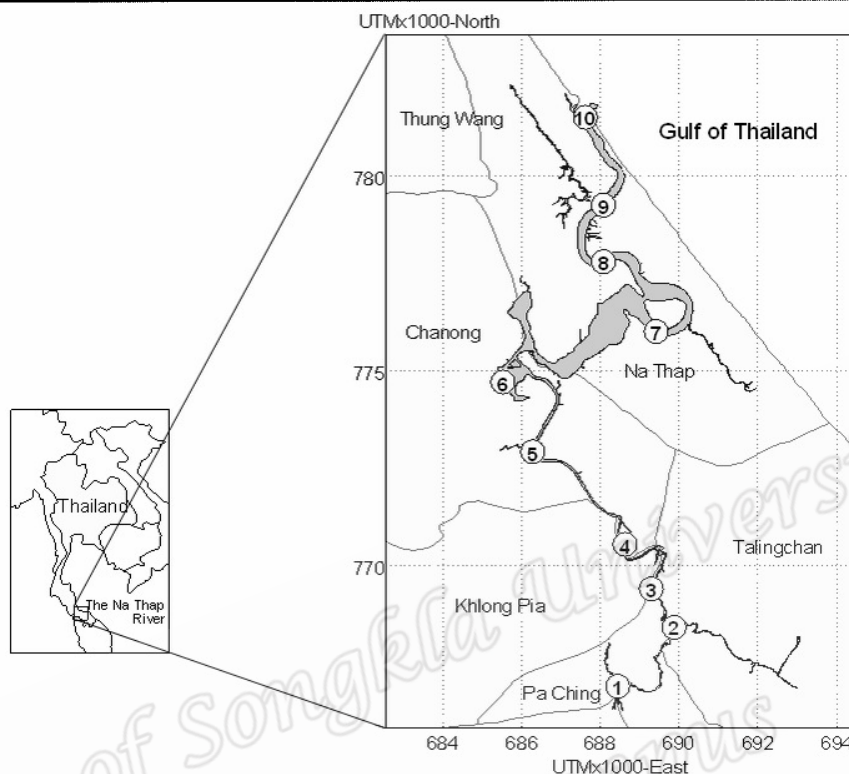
UTMx1000-North

Thung Wang

Gulf of Thailand

780

Chanong

Na Thap

775

Talingchan

770

Khlong Pia

Pa Ching

684 686 688 690 692 694

UTMx1000-East

10 9 8 7 6 5 4 3 2 1

Thailand

The Na Thap River

of Songkla University